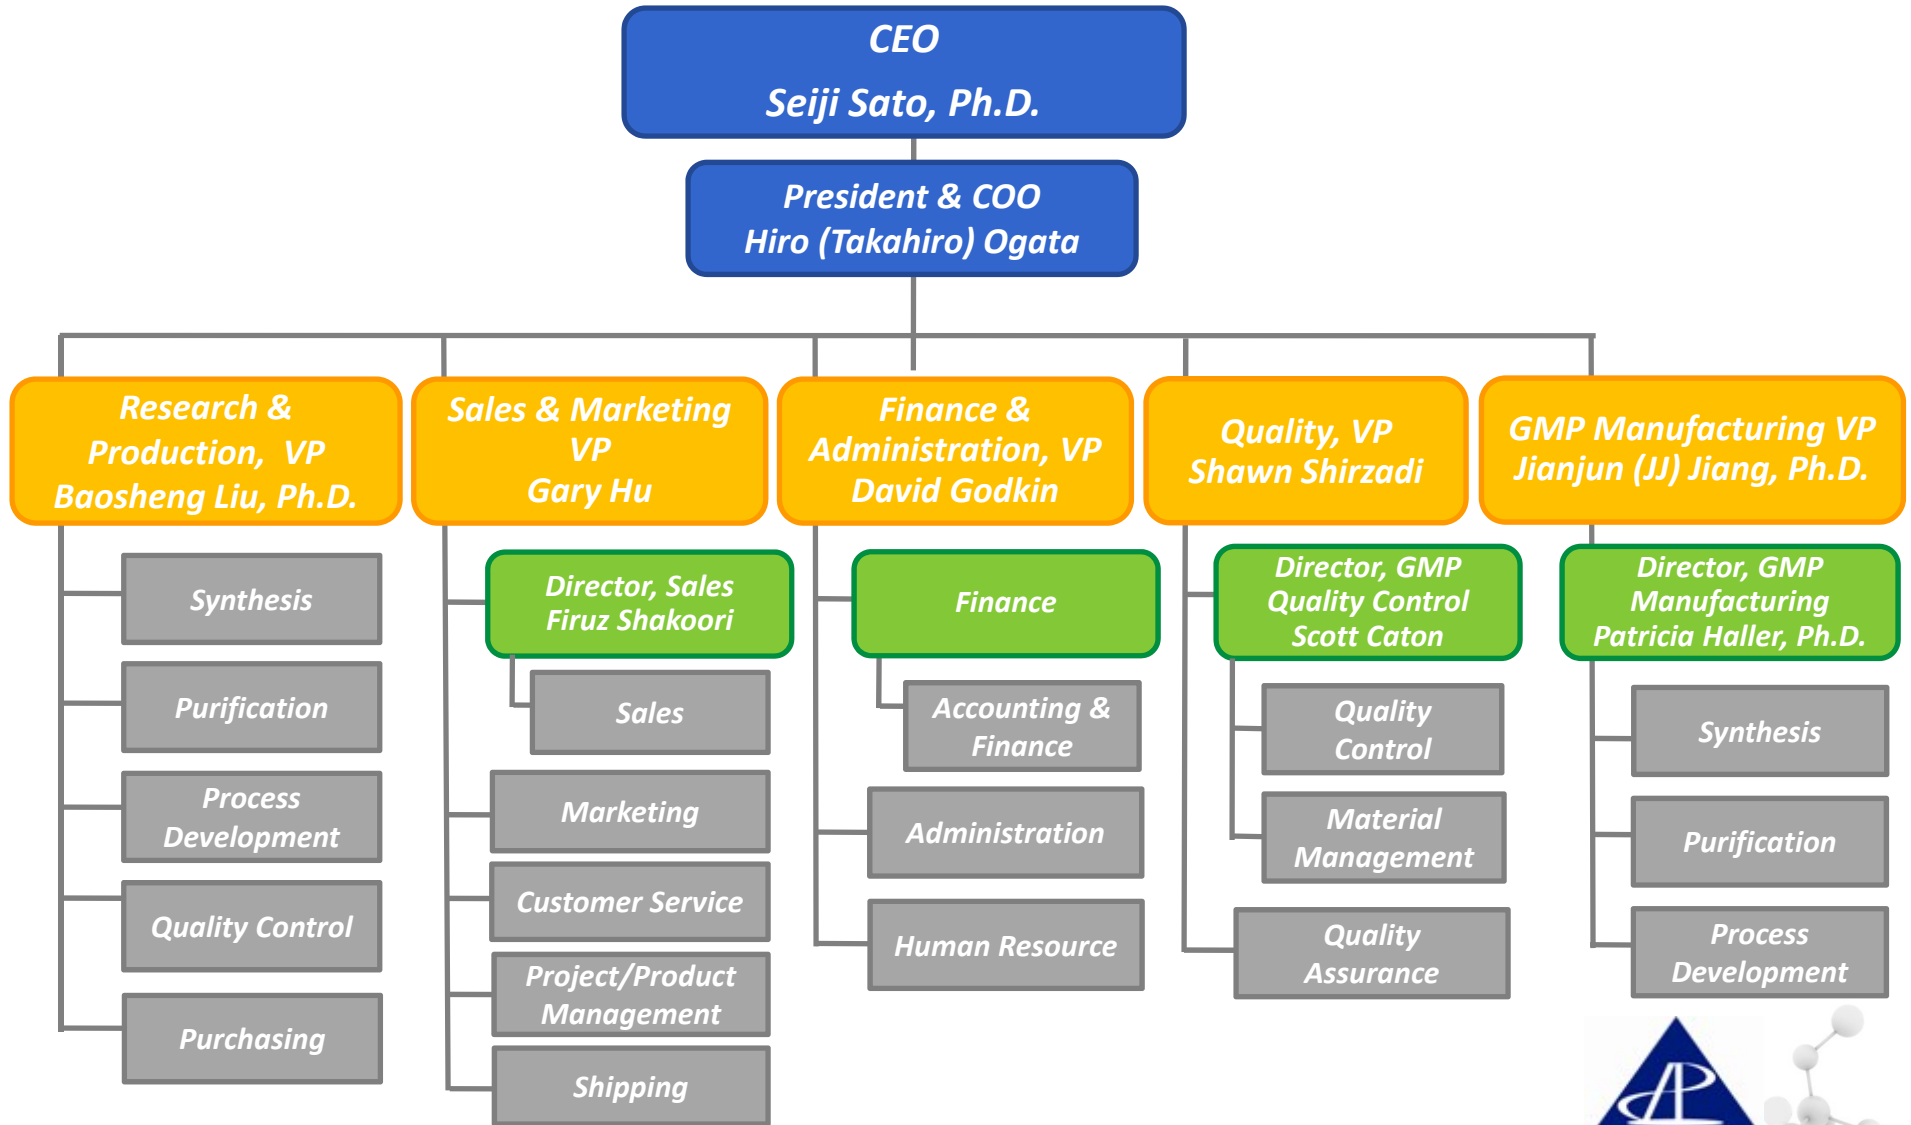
CEO
Seiji Sato, Ph.D.

President & COO
Hiro (Takahiro) Ogata

Research & Production, VP
Baosheng Liu, Ph.D.

Synthesis

Purification

Process Development

Quality Control

Purchasing

Sales & Marketing VP
Gary Hu

Director, Sales
Firuz Shakoori

Sales

Marketing

Customer Service

Project/Product Management

Shipping

Finance & Administration, VP
David Godkin

Finance

Accounting & Finance

Administration

Human Resource

Quality, VP
Shawn Shirzadi

Director, GMP Quality Control
Scott Caton

Quality Control

Material Management

Quality Assurance

GMP Manufacturing VP
Jianjun (JJ) Jiang, Ph.D.

Director, GMP Manufacturing
Patricia Haller, Ph.D.

Synthesis

Purification

Process Development